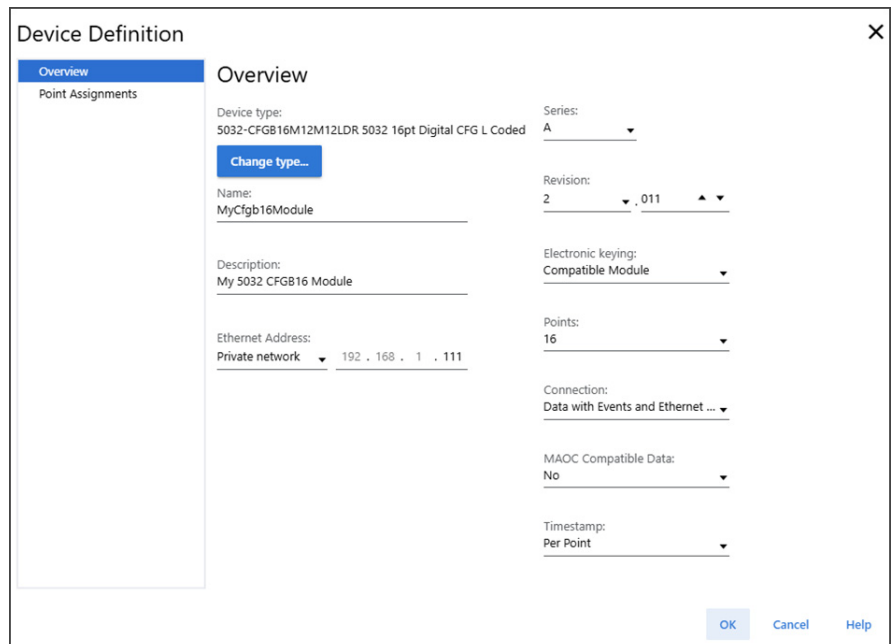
Device Definition

Overview
Point Assignments

Overview

Device type:
5032-CFGB16M12M12LDR 5032 16pt Digital CFG L Coded

Change type...

Name:
MyCfgb16Module

Description:
My 5032 CFGB16 Module

Ethernet Address:
Private network 192 . 168 . 1 . 111

Series:
A

Revision:
2 . 011

Electronic keying:
Compatible Module

Points:
16

Connection:
Data with Events and Ethernet ...

MAOC Compatible Data:
No

Timestamp:
Per Point

OK Cancel Help